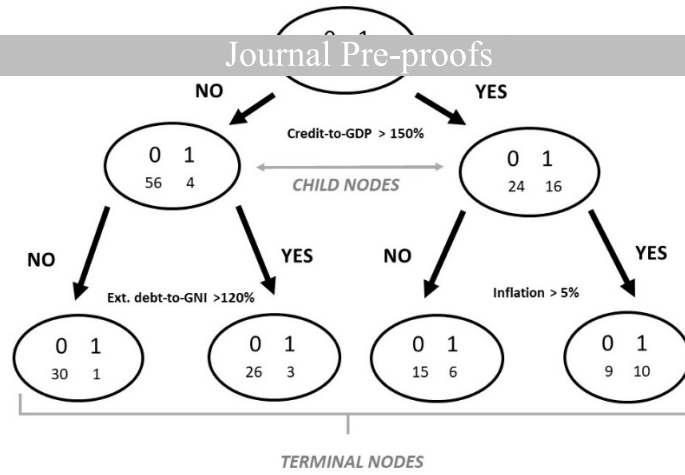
0 1

Journal Pre-proofs

NO

YES

Credit-to-GDP > 150%

0 1
56 4

CHILD NODES

0 1
24 16

NO

YES

Ext. debt-to-GNI >120%

NO

Inflation > 5%

YES

0 1
30 1

0 1
26 3

0 1
15 6

0 1
9 10

TERMINAL NODES